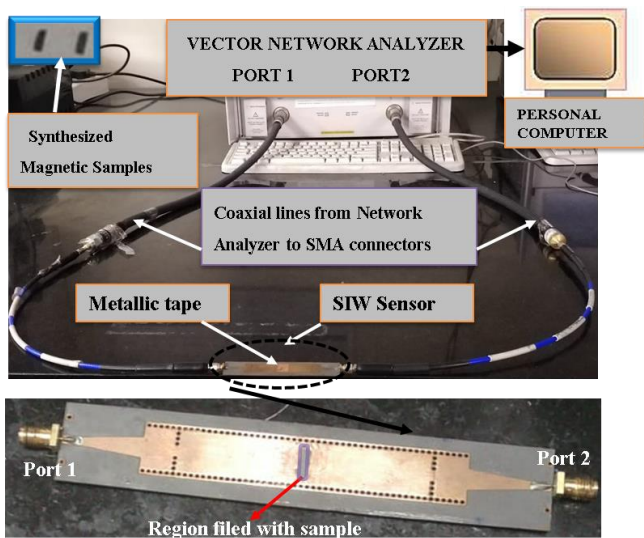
VECTOR NETWORK ANALYZER

PORT 1 PORT2

PERSONAL COMPUTER

Synthesized Magnetic Samples

Coaxial lines from Network Analyzer to SMA connectors

Metallic tape

SIW Sensor

Port 1

Port 2

Region filed with sample